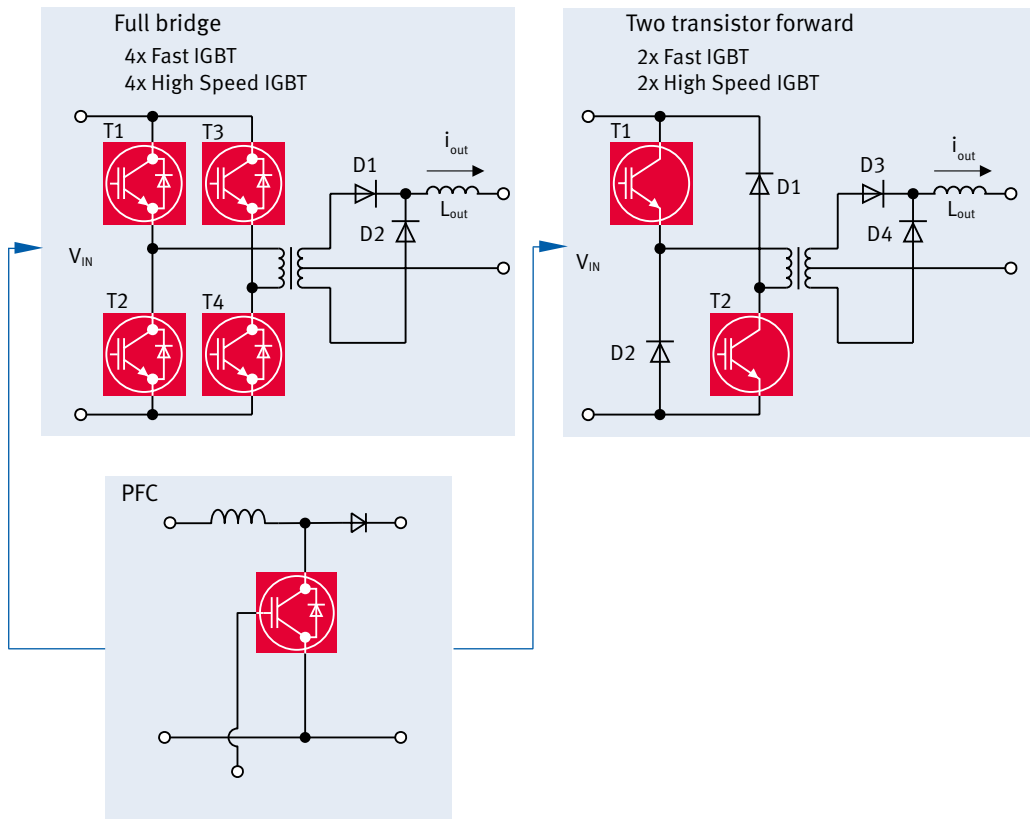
Full bridge
4x Fast IGBT
4x High Speed IGBT

T1
T3
D1
$i_{out}$
$L_{out}$
D2
$V_{IN}$
T2
T4

Two transistor forward
2x Fast IGBT
2x High Speed IGBT

T1
D1
D3
$i_{out}$
$L_{out}$
D4
$V_{IN}$
T2
D2

PFC